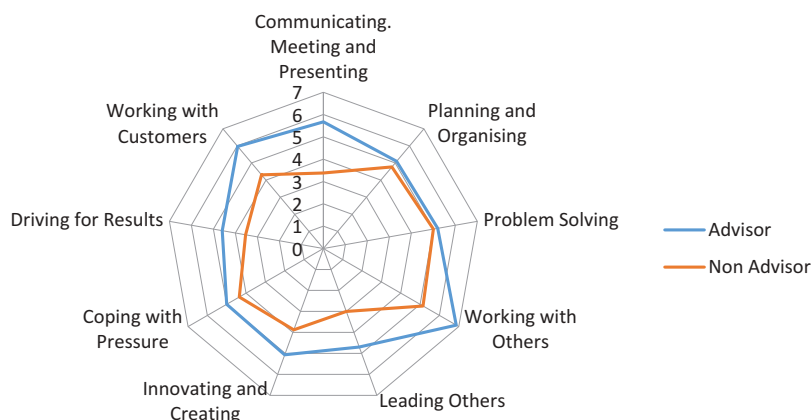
Communicating. Meeting and Presenting
7
6
5
4
3
2
1
0
Planning and Organising
Problem Solving
Working with Others
Leading Others
Innovating and Creating
Coping with Pressure
Driving for Results
Working with Customers

Advisor
Non Advisor